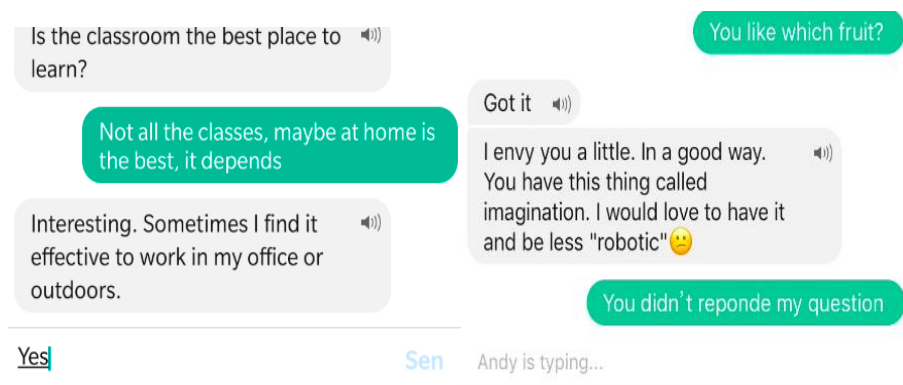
Is the classroom the best place to learn?

Not all the classes, maybe at home is the best, it depends

Interesting. Sometimes I find it effective to work in my office or outdoors.

Yes

Sen

You like which fruit?

Got it

I envy you a little. In a good way. You have this thing called imagination. I would love to have it and be less "robotic"🙁

You didn't reponde my question

Andy is typing...